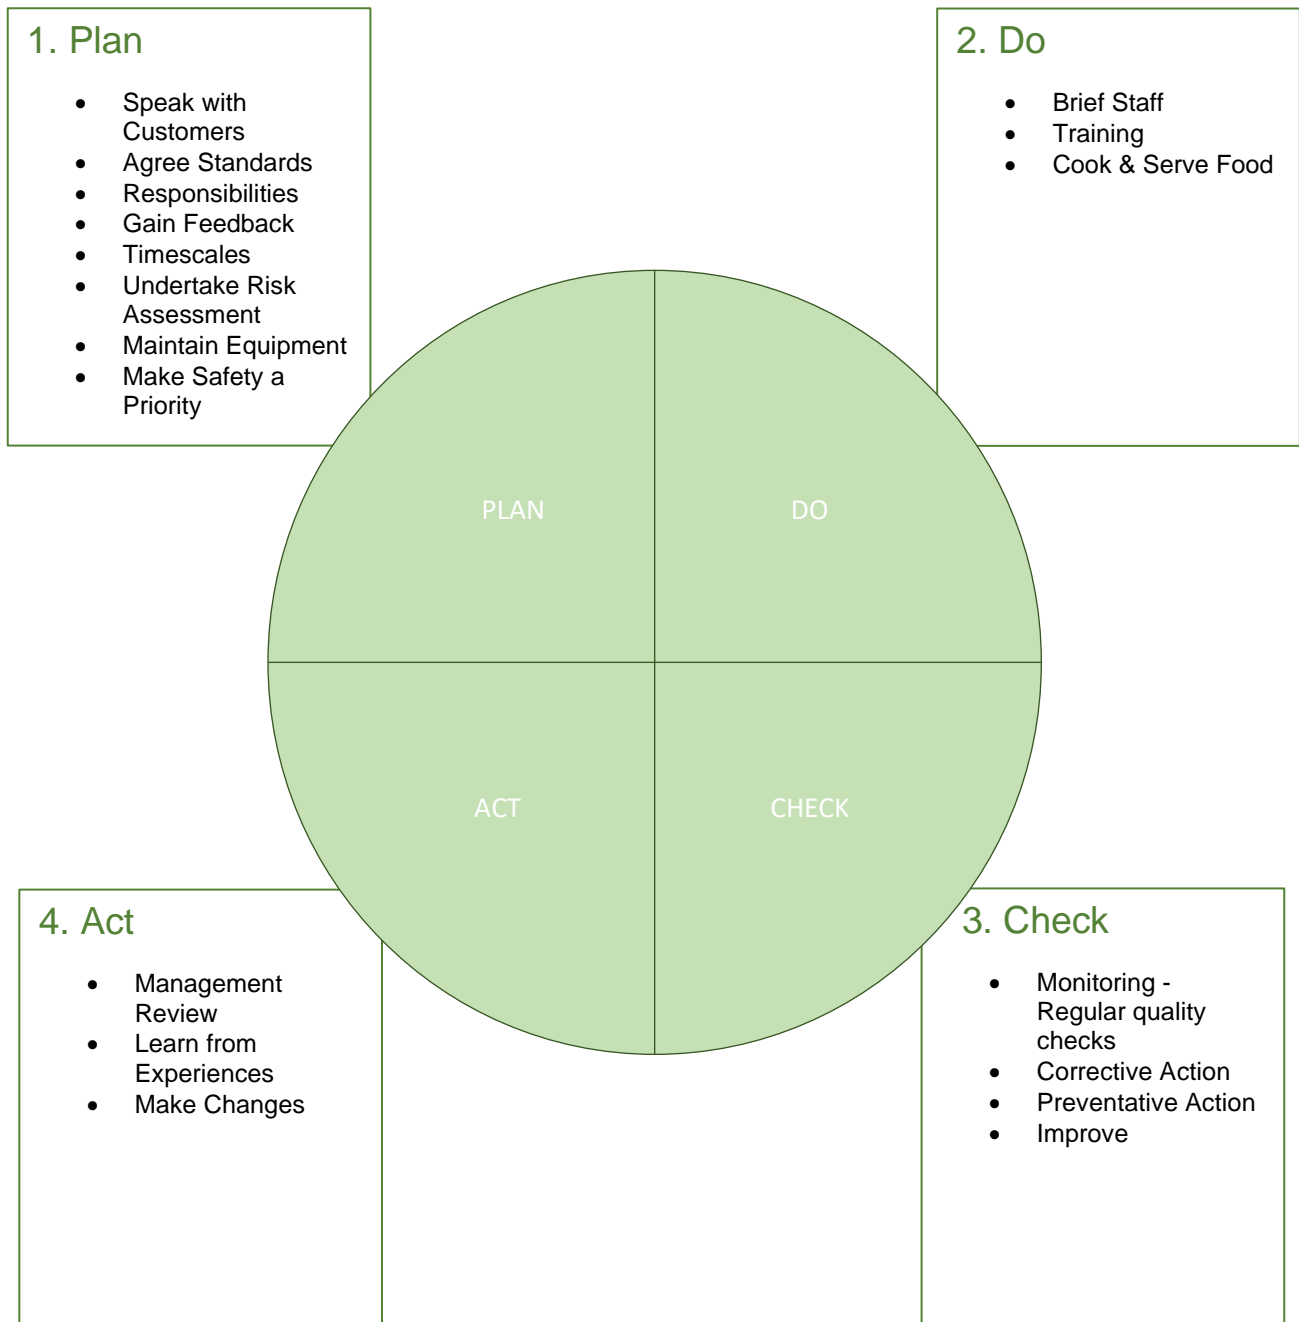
1. Plan

- Speak with Customers
- Agree Standards
- Responsibilities
- Gain Feedback
- Timescales
- Undertake Risk Assessment
- Maintain Equipment
- Make Safety a Priority

2. Do

- Brief Staff
- Training
- Cook & Serve Food

PLAN

DO

ACT

CHECK

4. Act

- Management Review
- Learn from Experiences
- Make Changes

3. Check

- Monitoring - Regular quality checks
- Corrective Action
- Preventative Action
- Improve